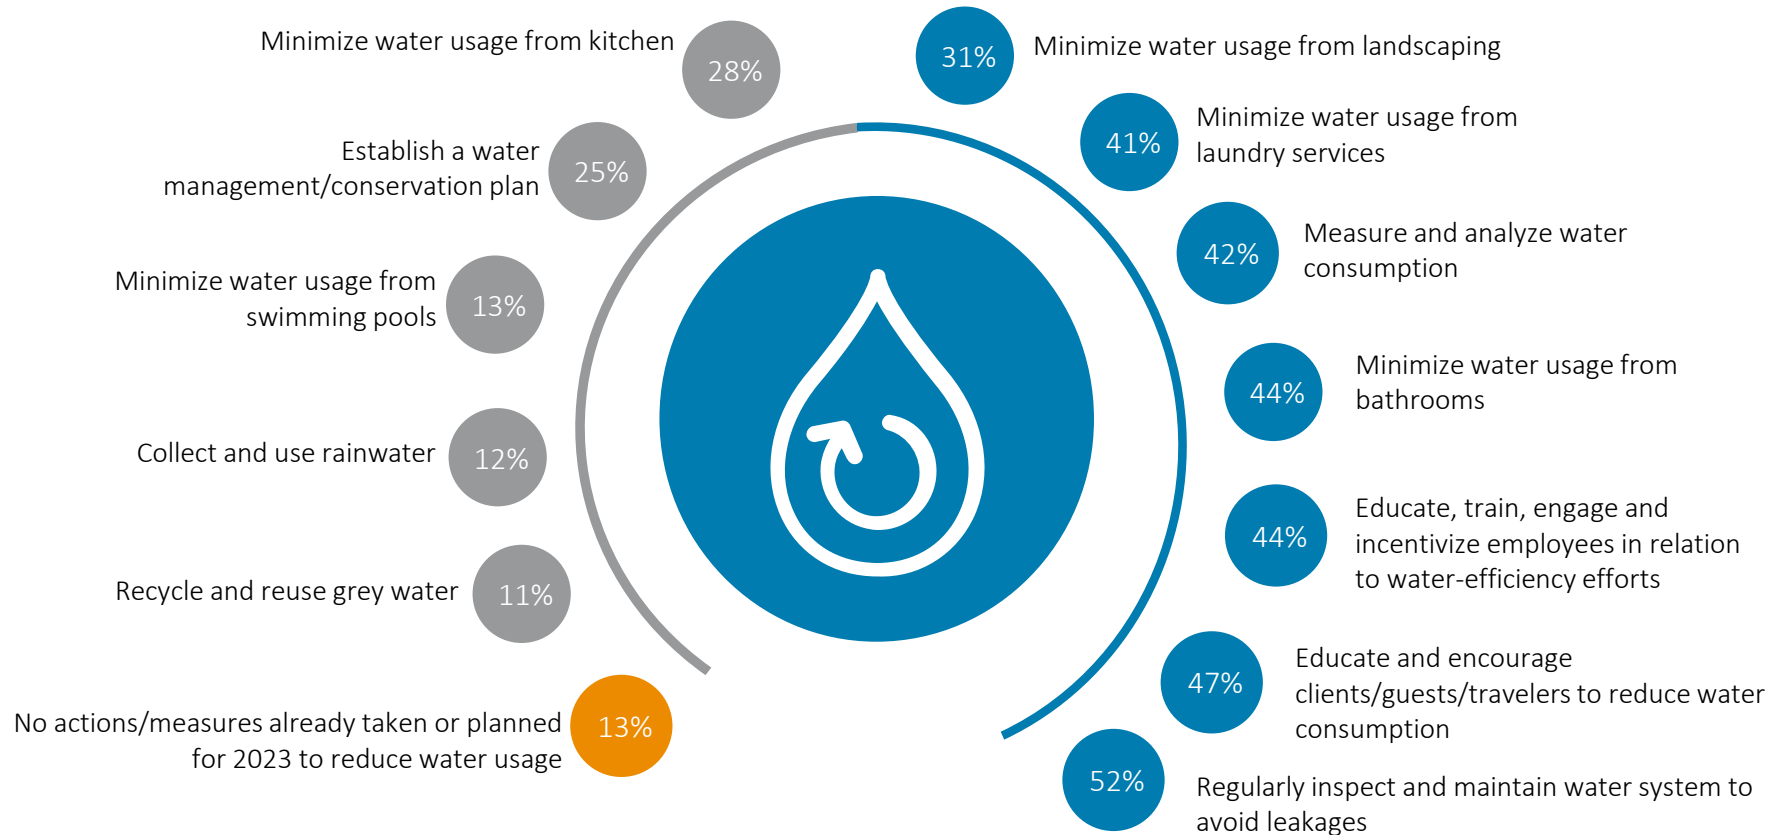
Minimize water usage from kitchen 28%

31% Minimize water usage from landscaping

Establish a water management/conservation plan 25%

41% Minimize water usage from laundry services

42% Measure and analyze water consumption

Minimize water usage from swimming pools 13%

44% Minimize water usage from bathrooms

Collect and use rainwater 12%

44% Educate, train, engage and incentivize employees in relation to water-efficiency efforts

Recycle and reuse grey water 11%

47% Educate and encourage clients/guests/travelers to reduce water consumption

No actions/measures already taken or planned for 2023 to reduce water usage 13%

52% Regularly inspect and maintain water system to avoid leakages